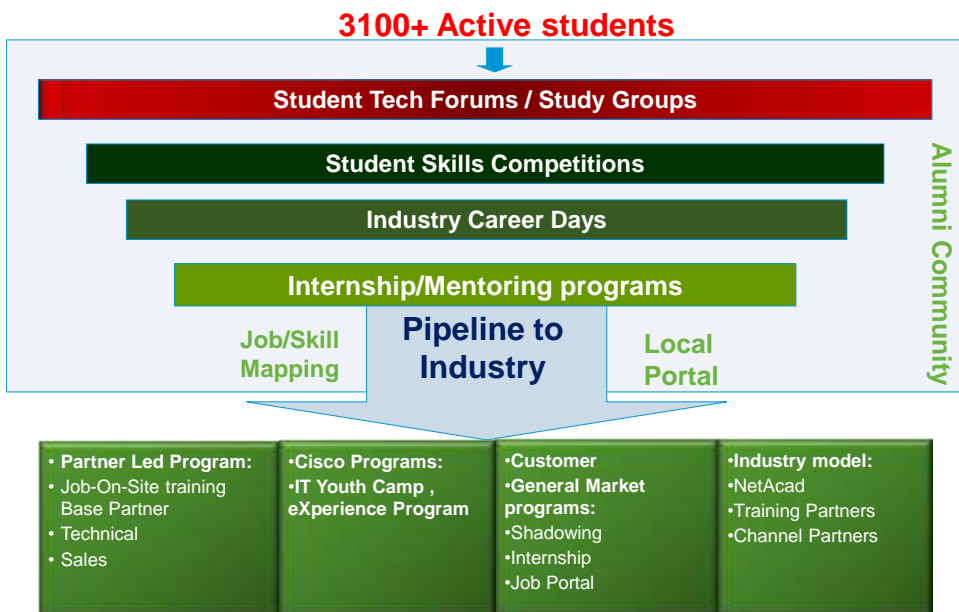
3100+ Active students

Student Tech Forums / Study Groups

Student Skills Competitions

Industry Career Days

Internship/Mentoring programs

Alumni Community

Job/Skill Mapping

Pipeline to Industry

Local Portal

• Partner Led Program:
• Job-On-Site training Base Partner
• Technical
• Sales

•Cisco Programs:
•IT Youth Camp , eXperience Program

•Customer
•General Market programs:
•Shadowing
•Internship
•Job Portal

•Industry model:
•NetAcad
•Training Partners
•Channel Partners